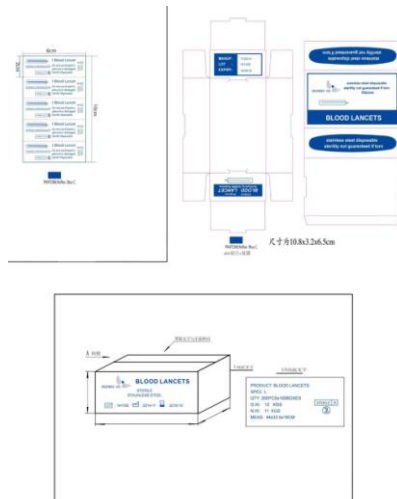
BLOOD LANCETS

stainless steel disposable sterility not guaranteed if torn

BLOOD LANCETS

stainless steel disposable sterility not guaranteed if torn

尺寸为10.8x3.2x6.5cm

BLOOD LANCETS

STERILE STAINLESS STEEL

PRODUCT: BLOOD LANCETS
SPEC: L
QTY: 200PCS
G.W.: KGS
N.W.: KGS
MEAS: